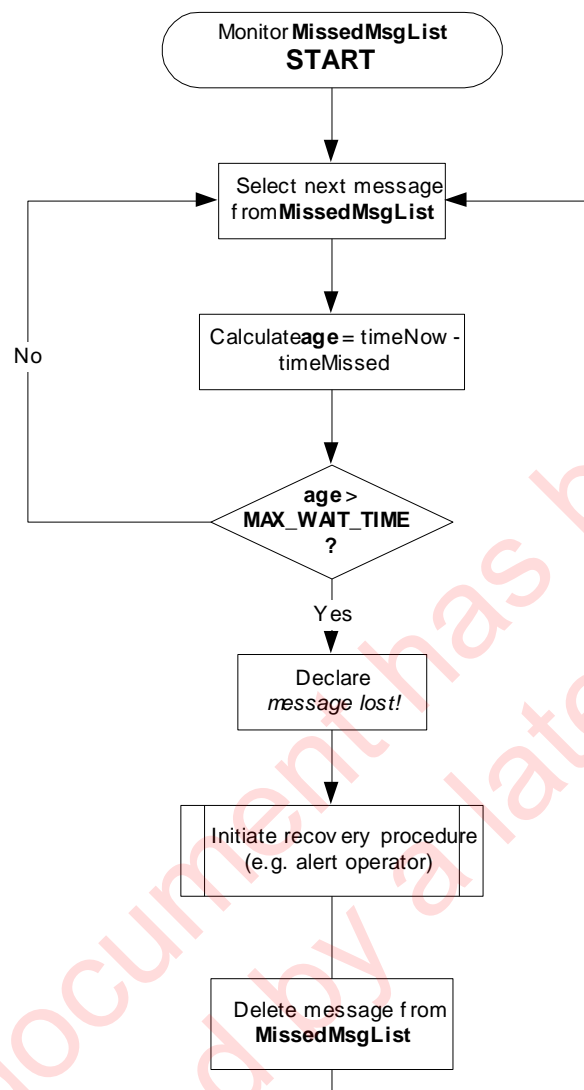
Monitor **MissedMsgList**
**START**

Select next message from **MissedMsgList**

Calculate **age** = timeNow - timeMissed

No

**age** > **MAX_WAIT_TIME** **?**

Yes

Declare *message lost!*

Initiate recovery procedure (e.g. alert operator)

Delete message from **MissedMsgList**

document has b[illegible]
d by alate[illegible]